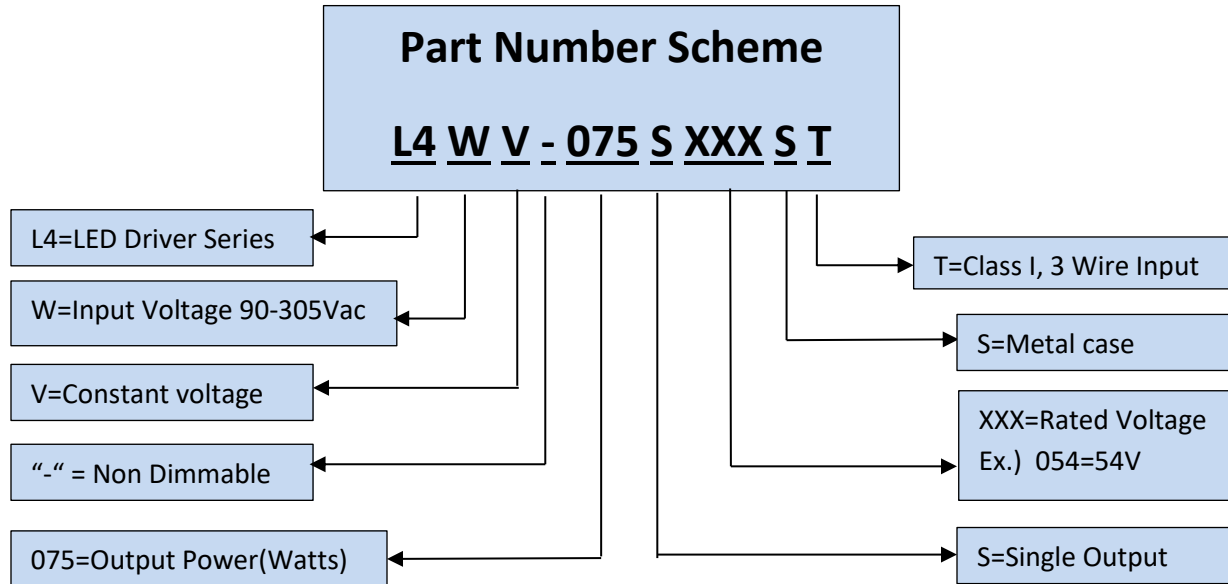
Part Number Scheme

L4 W V - 075 S XXX S T

L4=LED Driver Series

W=Input Voltage 90-305Vac

V=Constant voltage

"-" = Non Dimmable

075=Output Power(Watts)

T=Class I, 3 Wire Input

S=Metal case

XXX=Rated Voltage Ex.) 054=54V

S=Single Output